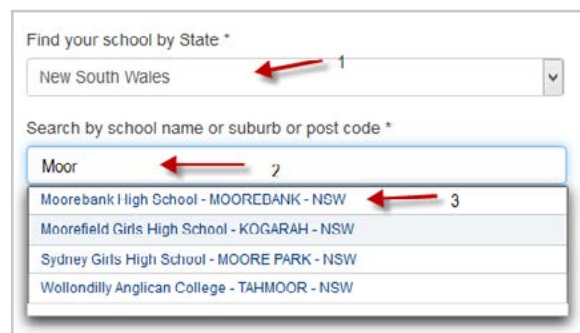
Find your school by State *

New South Wales

1

Search by school name or suburb or post code *

Moor

2

Moorebank High School - MOOREBANK - NSW

3

Moorefield Girls High School - KOGARAH - NSW

Sydney Girls High School - MOORE PARK - NSW

Wollondilly Anglican College - TAHMOOR - NSW